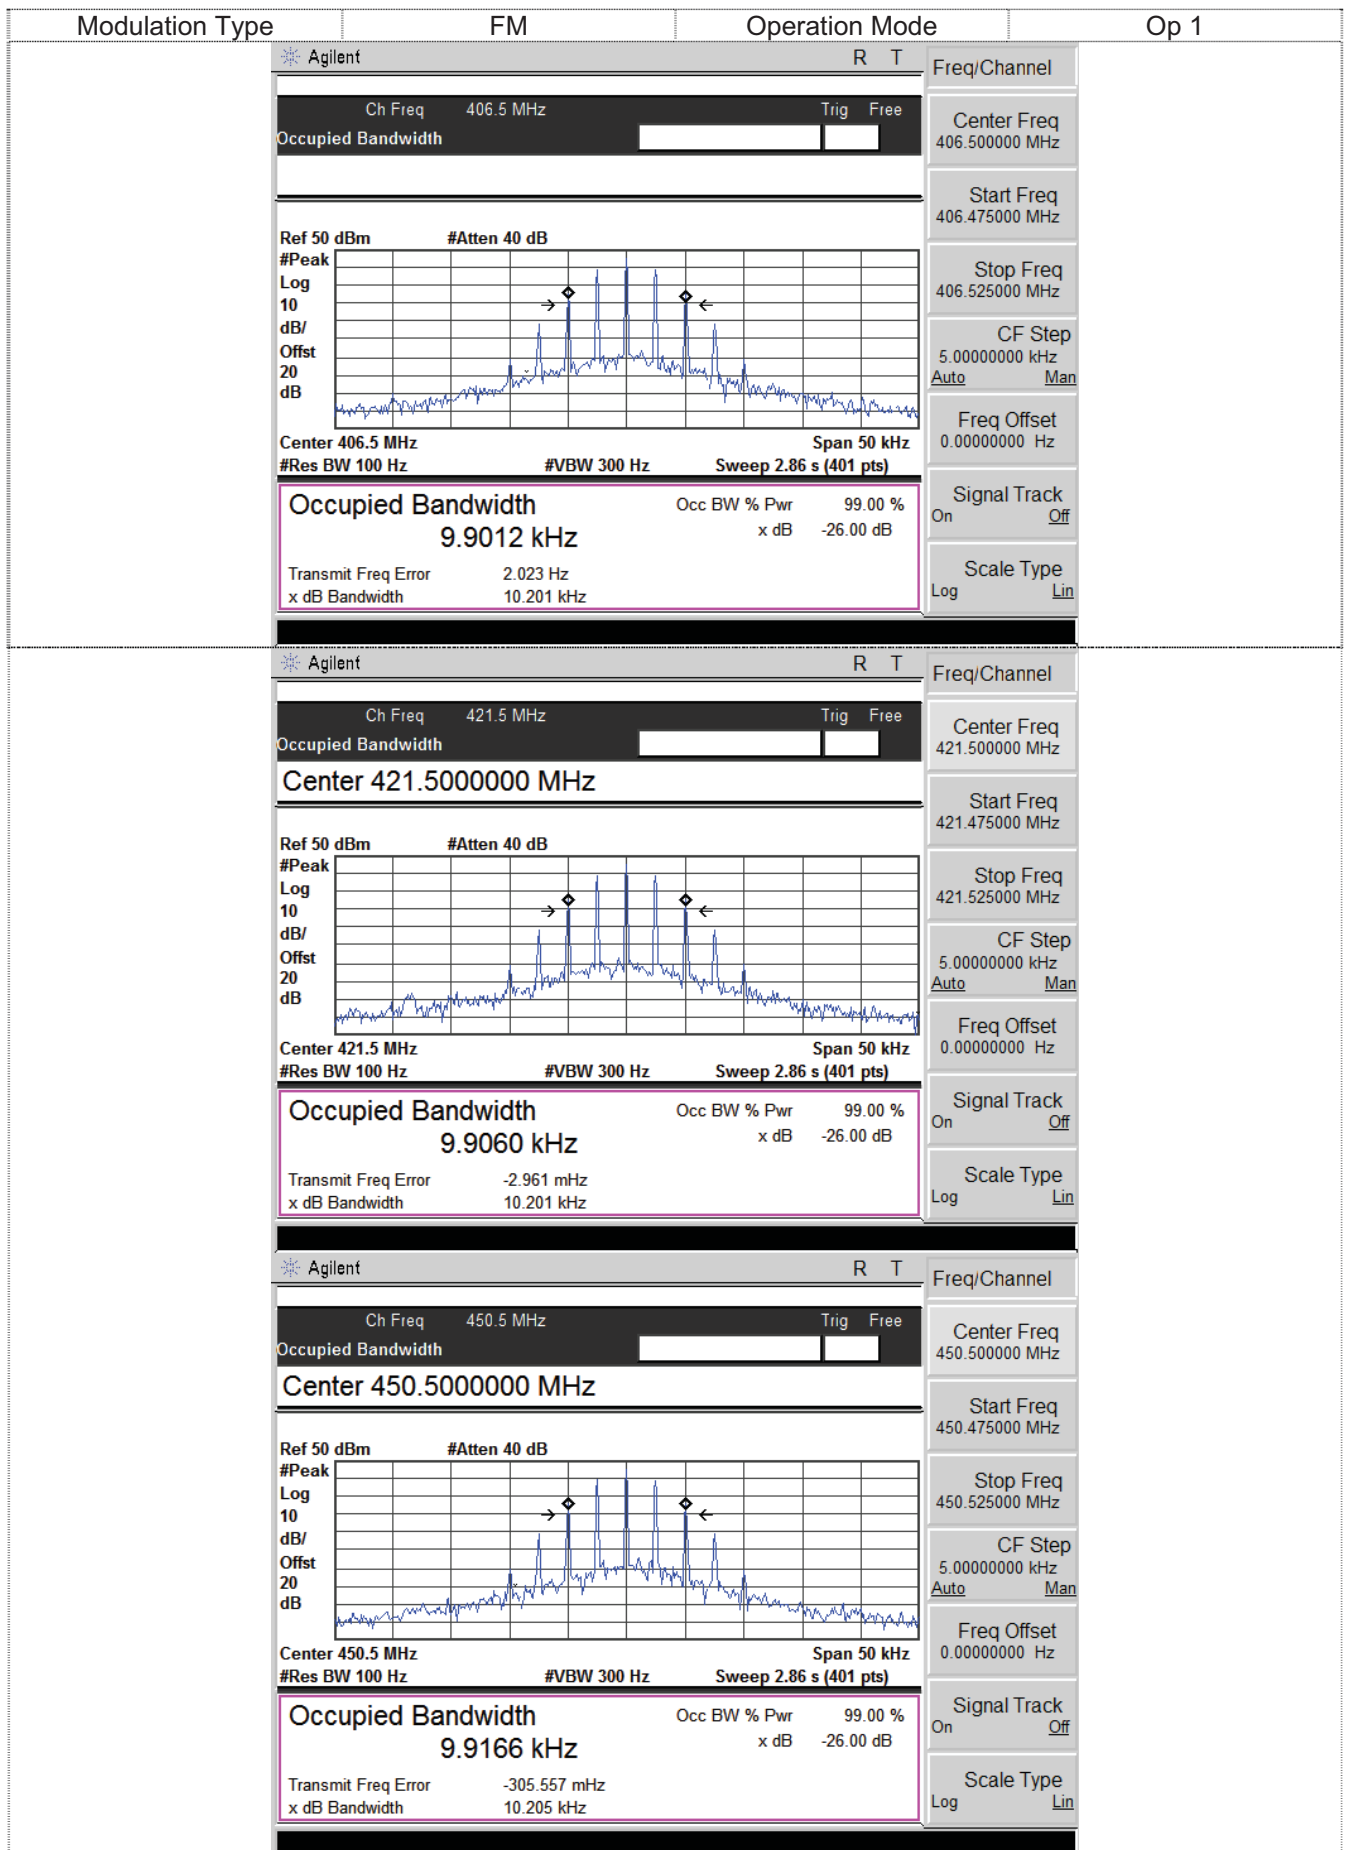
| Modulation Type | FM | Operation Mode | Op 1 |
|---|---|---|---|

Agilent R T

Ch Freq 406.5 MHz Trig Free
Occupied Bandwidth

Ref 50 dBm #Atten 40 dB
#Peak
Log
10
dB/
Offst
20
dB

Center 406.5 MHz Span 50 kHz
#Res BW 100 Hz #VBW 300 Hz Sweep 2.86 s (401 pts)

Occupied Bandwidth
9.9012 kHz
Occ BW % Pwr 99.00 %
x dB -26.00 dB
Transmit Freq Error 2.023 Hz
x dB Bandwidth 10.201 kHz

Freq/Channel
Center Freq 406.500000 MHz
Start Freq 406.475000 MHz
Stop Freq 406.525000 MHz
CF Step 5.00000000 kHz Auto Man
Freq Offset 0.00000000 Hz
Signal Track On Off
Scale Type Log Lin

Agilent R T

Ch Freq 421.5 MHz Trig Free
Occupied Bandwidth
Center 421.5000000 MHz

Ref 50 dBm #Atten 40 dB
#Peak
Log
10
dB/
Offst
20
dB

Center 421.5 MHz Span 50 kHz
#Res BW 100 Hz #VBW 300 Hz Sweep 2.86 s (401 pts)

Occupied Bandwidth
9.9060 kHz
Occ BW % Pwr 99.00 %
x dB -26.00 dB
Transmit Freq Error -2.961 mHz
x dB Bandwidth 10.201 kHz

Freq/Channel
Center Freq 421.500000 MHz
Start Freq 421.475000 MHz
Stop Freq 421.525000 MHz
CF Step 5.00000000 kHz Auto Man
Freq Offset 0.00000000 Hz
Signal Track On Off
Scale Type Log Lin

Agilent R T

Ch Freq 450.5 MHz Trig Free
Occupied Bandwidth
Center 450.5000000 MHz

Ref 50 dBm #Atten 40 dB
#Peak
Log
10
dB/
Offst
20
dB

Center 450.5 MHz Span 50 kHz
#Res BW 100 Hz #VBW 300 Hz Sweep 2.86 s (401 pts)

Occupied Bandwidth
9.9166 kHz
Occ BW % Pwr 99.00 %
x dB -26.00 dB
Transmit Freq Error -305.557 mHz
x dB Bandwidth 10.205 kHz

Freq/Channel
Center Freq 450.500000 MHz
Start Freq 450.475000 MHz
Stop Freq 450.525000 MHz
CF Step 5.00000000 kHz Auto Man
Freq Offset 0.00000000 Hz
Signal Track On Off
Scale Type Log Lin